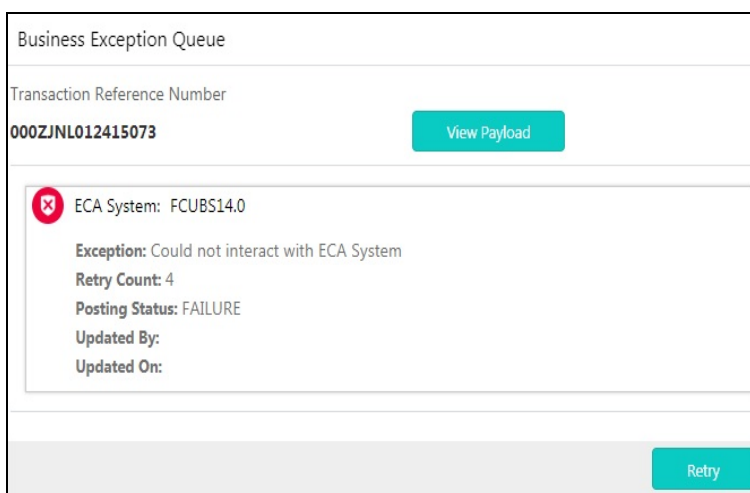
Business Exception Queue

Transaction Reference Number

000ZJNL012415073

View Payload

ECA System: FCUBS14.0

Exception: Could not interact with ECA System
Retry Count: 4
Posting Status: FAILURE
Updated By:
Updated On:

Retry